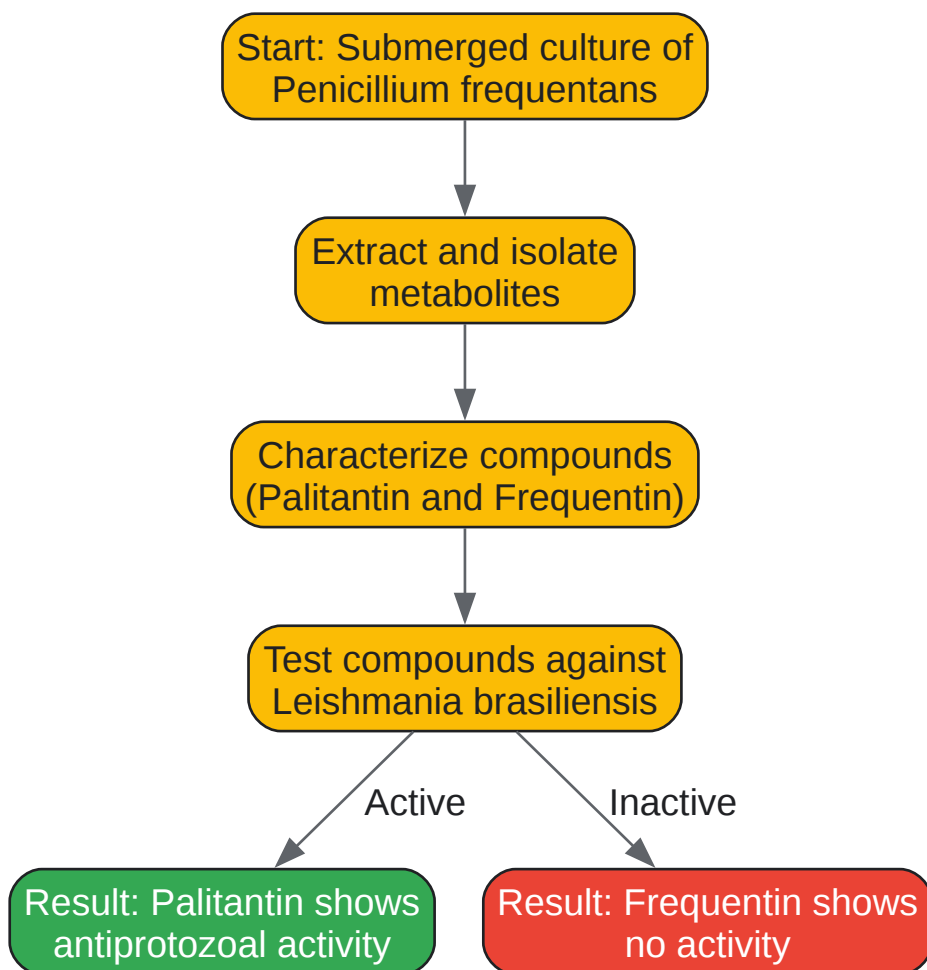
Start: Submerged culture of Penicillium frequentans

Extract and isolate metabolites

Characterize compounds (Palitantin and Frequentin)

Test compounds against Leishmania brasiliensis

Active

Inactive

Result: Palitantin shows antiprotozoal activity

Result: Frequentin shows no activity